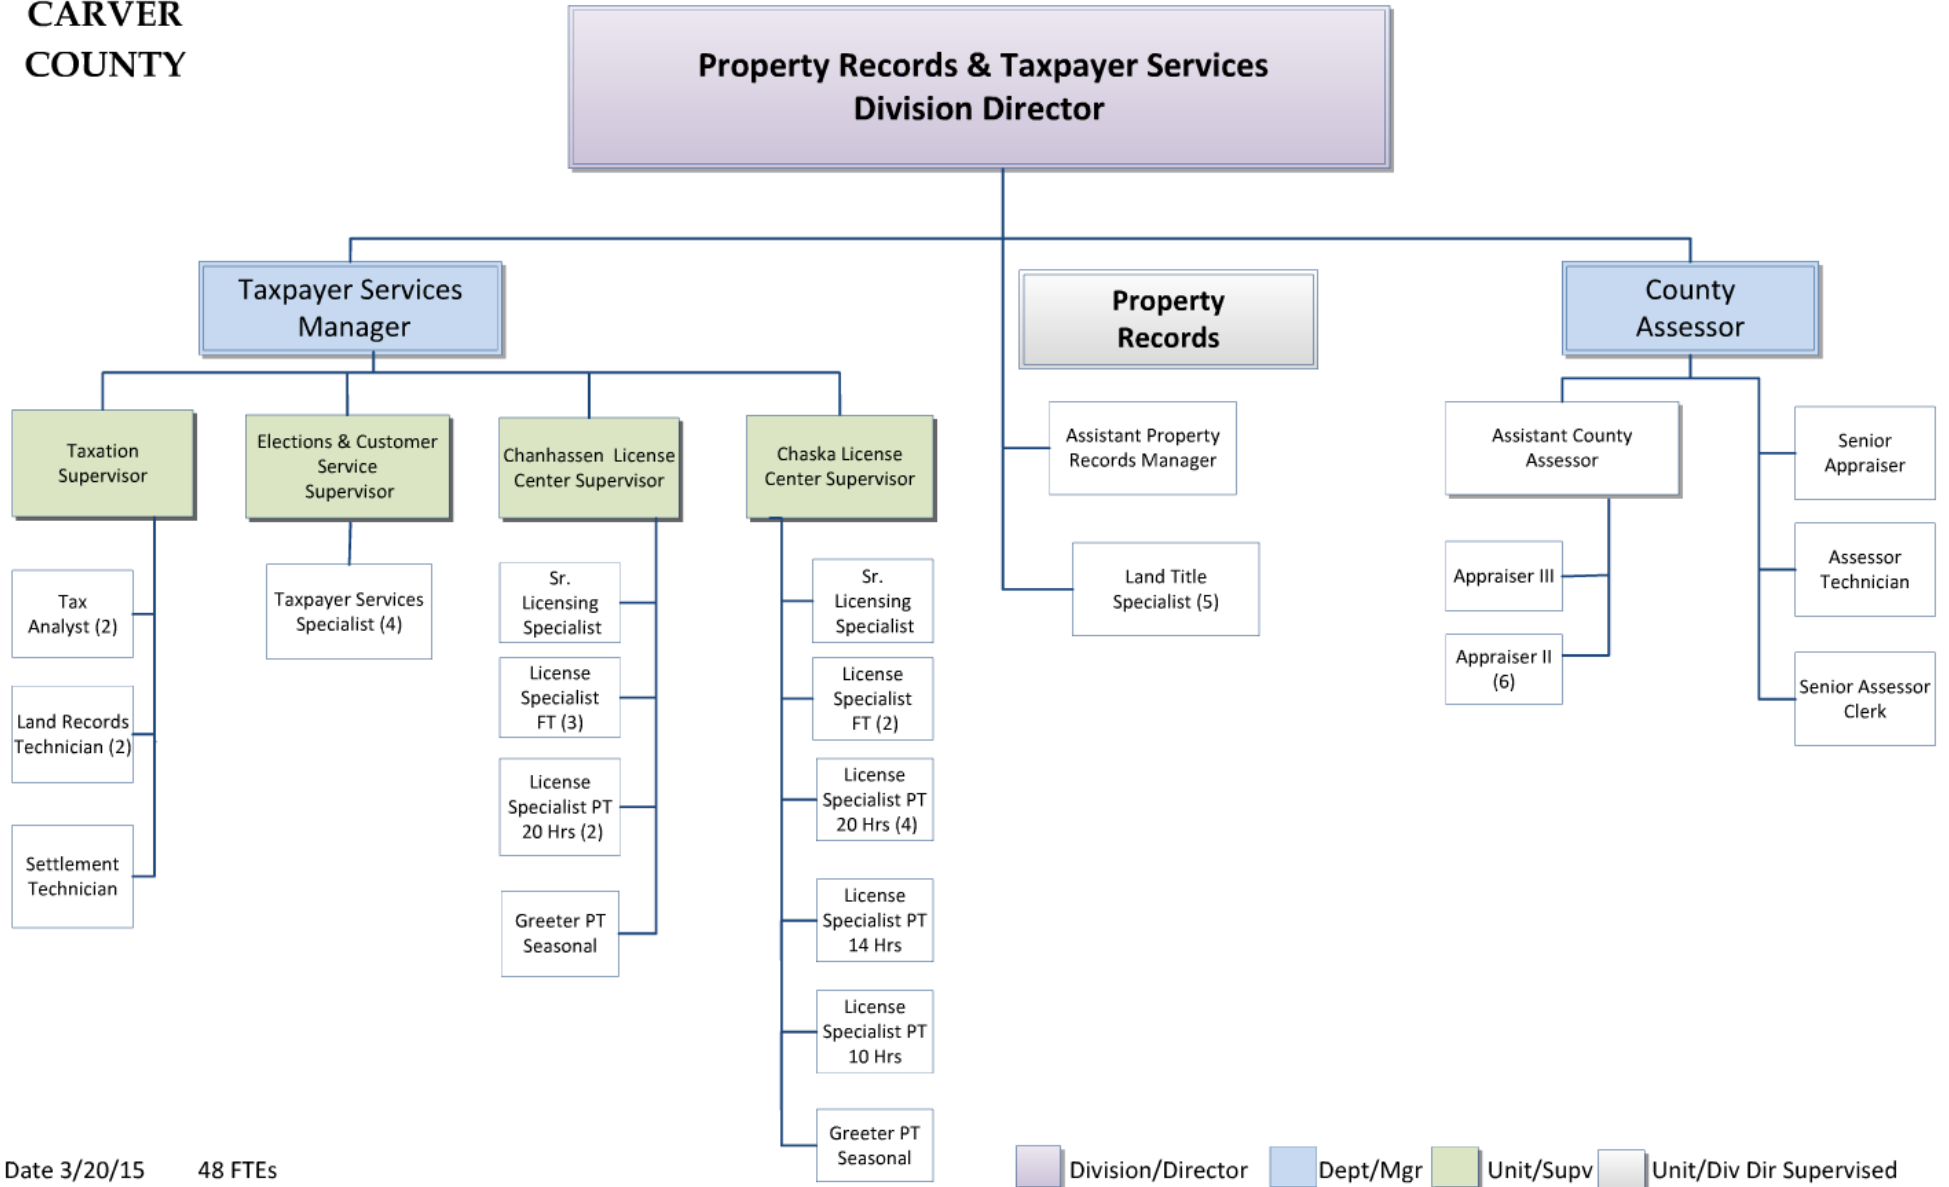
CARVER COUNTY

Property Records & Taxpayer Services Division Director

Taxpayer Services Manager

Property Records

County Assessor

Taxation Supervisor

Elections & Customer Service Supervisor

Chanhassen License Center Supervisor

Chaska License Center Supervisor

Tax Analyst (2)

Land Records Technician (2)

Settlement Technician

Taxpayer Services Specialist (4)

Sr. Licensing Specialist

License Specialist FT (3)

License Specialist PT 20 Hrs (2)

Greeter PT Seasonal

Sr. Licensing Specialist

License Specialist FT (2)

License Specialist PT 20 Hrs (4)

License Specialist PT 14 Hrs

License Specialist PT 10 Hrs

Greeter PT Seasonal

Assistant Property Records Manager

Land Title Specialist (5)

Assistant County Assessor

Appraiser III

Appraiser II (6)

Senior Appraiser

Assessor Technician

Senior Assessor Clerk

Date 3/20/15 48 FTEs

Division/Director Dept/Mgr Unit/Supv Unit/Div Dir Supervised